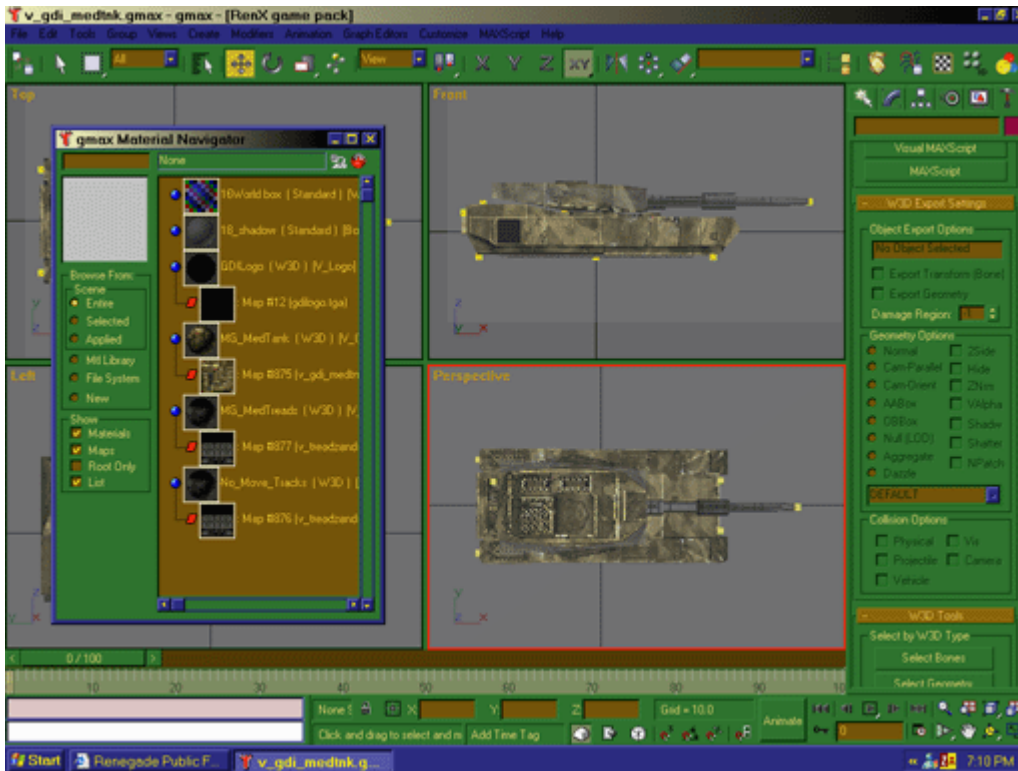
v_gdi_medtnk.gmax - gmax - [RenX game pack]

File Edit Tools Group Views Create Modifiers Animation Graph Editors Customize MAXScript Help

All

View

XY

Top

Front

Left

Perspective

gmax Material Navigator

None

Browse From:
Scene
Entire
Selected
Applied
Mtl Library
File System
New

Show
Materials
Maps
Root Only
List

18World box ( Standard ) [W

18_shadow ( Standard ) [Bo

GDILogo ( W3D ) [V_Logo]

Map #12 (gdilogo.tga)

MG_MedTank ( W3D ) [V_(

Map #875 (v_gdi_medtn

MG_MedTreads ( W3D ) [V_

Map #877 (v_treadzand

No_Move_Tracks ( W3D ) [

Map #876 (v_treadzand

Visual MAXScript

MAXScript

W3D Export Settings

Object Export Options

No Object Selected

Export Transform (Bone)

Export Geometry

Damage Region: 0

Geometry Options

Normal
2Side
Cam-Parallel
Hide
Cam-Orient
ZNrm
AABox
VAlpha
OBBox
Shadw
Null (LOD)
Shatter
Aggregate
NPatch
Dazzle

DEFAULT

Collision Options

Physical
Vis
Projectile
Camera
Vehicle

W3D Tools

Select by W3D Type

Select Bones

Select Geometry

0 / 100

10 20 30 40 50 60 70 80 90 100

None S

X

Y

Z

Grid = 10.0

Animate

Click and drag to select and m

Add Time Tag

0

Start

Renegade Public F...

v_gdi_medtnk.g...

7:10 PM